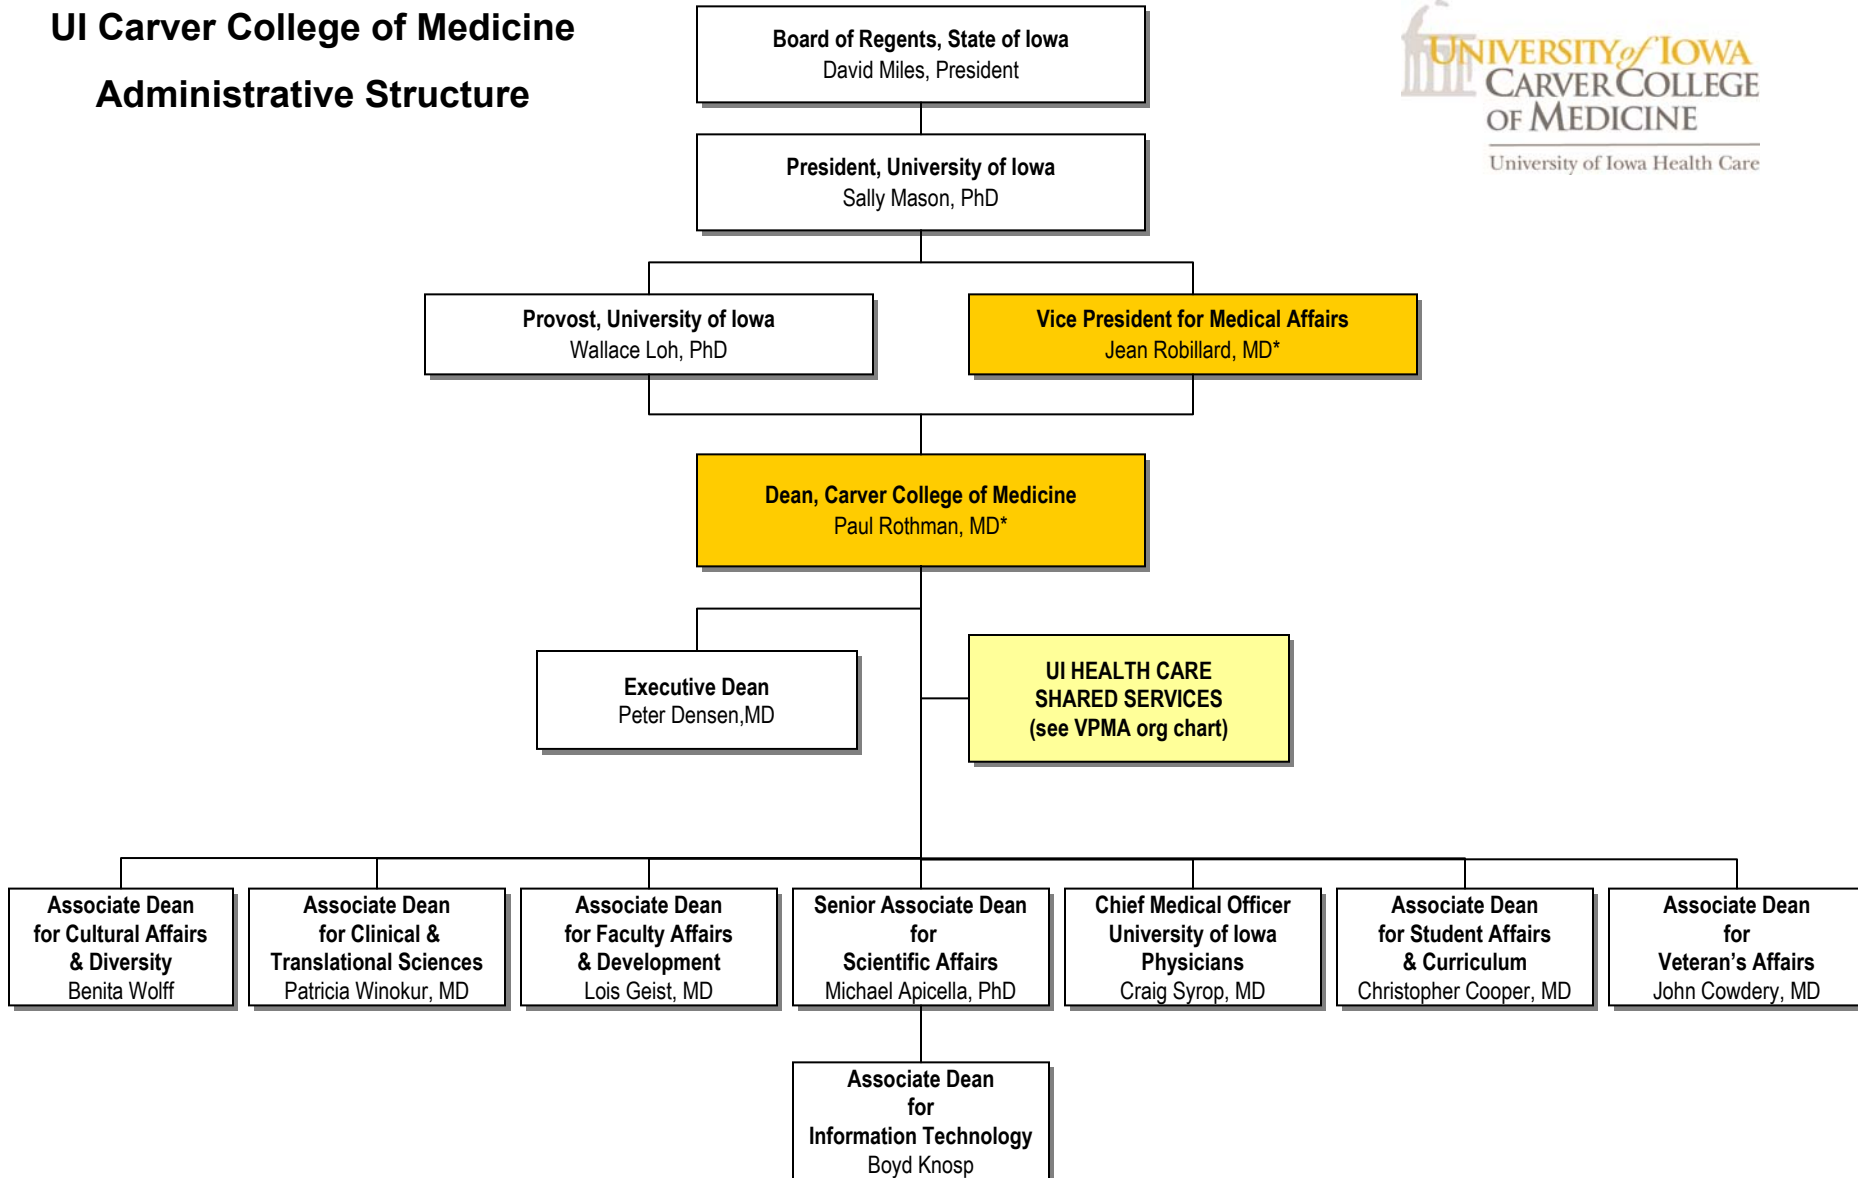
UI Carver College of Medicine

Administrative Structure

UNIVERSITY of IOWA
CARVER COLLEGE
OF MEDICINE
University of Iowa Health Care

Board of Regents, State of Iowa
David Miles, President

President, University of Iowa
Sally Mason, PhD

Provost, University of Iowa
Wallace Loh, PhD

Vice President for Medical Affairs
Jean Robillard, MD*

Dean, Carver College of Medicine
Paul Rothman, MD*

Executive Dean
Peter Densen,MD

UI HEALTH CARE
SHARED SERVICES
(see VPMA org chart)

Associate Dean
for Cultural Affairs
& Diversity
Benita Wolff

Associate Dean
for Clinical &
Translational Sciences
Patricia Winokur, MD

Associate Dean
for Faculty Affairs
& Development
Lois Geist, MD

Senior Associate Dean
for
Scientific Affairs
Michael Apicella, PhD

Chief Medical Officer
University of Iowa
Physicians
Craig Syrop, MD

Associate Dean
for Student Affairs
& Curriculum
Christopher Cooper, MD

Associate Dean
for
Veteran's Affairs
John Cowdery, MD

Associate Dean
for
Information Technology
Boyd Knosp